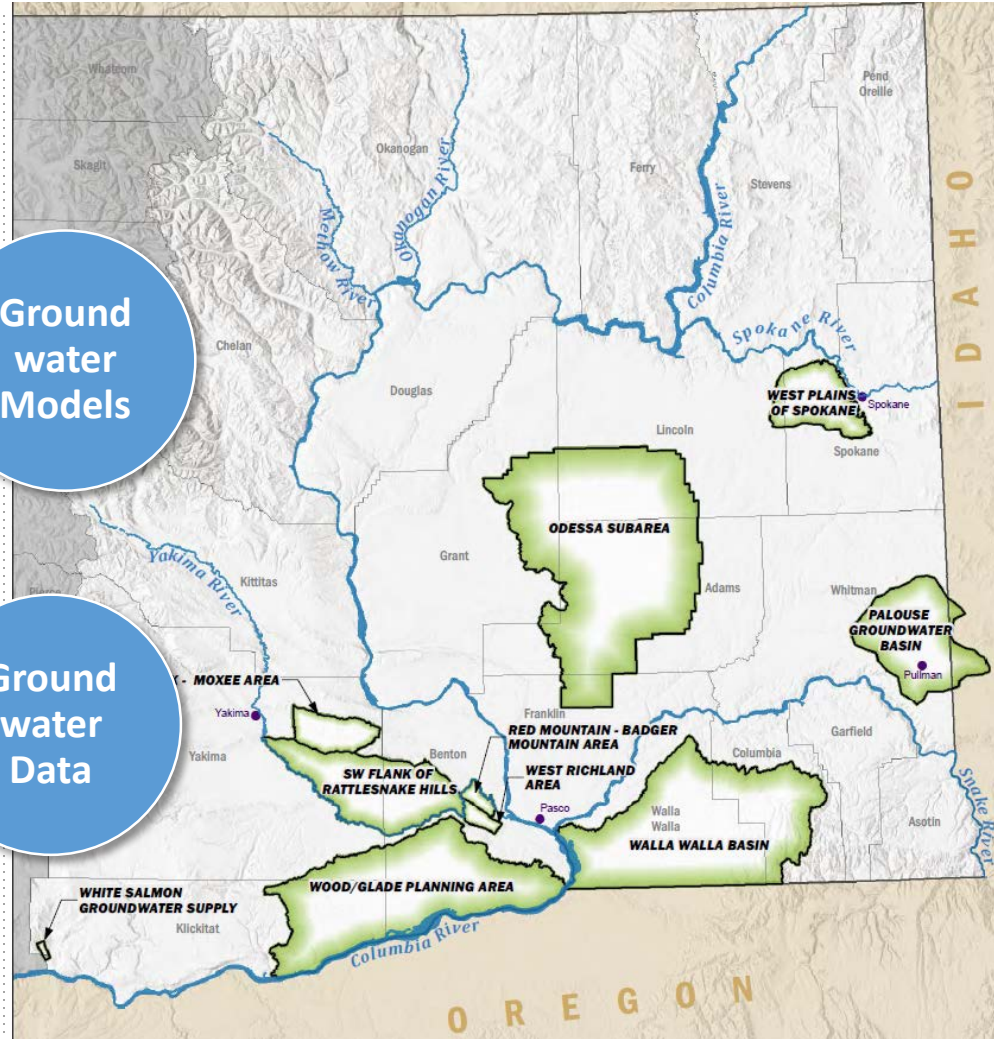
Ground water Models

Ground water Data

Whatcom
Skagit
Okanogan
Ferry
Stevens
Pend Oreille
Okanogan River
Methow River
Columbia River
Spokane River
IDAHO
Chelan
Douglas
Lincoln
WEST PLAINS OF SPOKANE
Spokane
Spokane
ODESSA SUBAREA
Grant
Adams
Yakima River
Kittitas
Whitman
PALOUSE GROUNDWATER BASIN
Pullman
Pierce
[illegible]X - MOXEE AREA
Yakima
Franklin
RED MOUNTAIN - BADGER MOUNTAIN AREA
Garfield
Yakima
Benton
Columbia
SW FLANK OF RATTLESNAKE HILLS
WEST RICHLAND AREA
Pasco
Walla Walla
WALLA WALLA BASIN
Asotin
Snake River
WHITE SALMON GROUNDWATER SUPPLY
WOOD/GLADE PLANNING AREA
Klickitat
Columbia River
OREGON